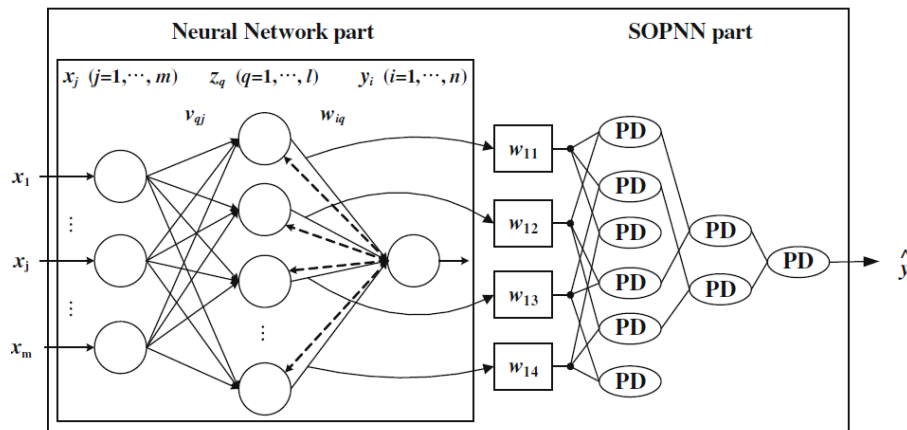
Neural Network part

SOPNN part

$x_j$ $(j=1,\cdots,m)$

$z_q$ $(q=1,\cdots,l)$

$y_i$ $(i=1,\cdots,n)$

$v_{qj}$

$w_{iq}$

$x_1$

⋮

$x_j$

⋮

$x_m$

⋮

$w_{11}$

$w_{12}$

$w_{13}$

$w_{14}$

PD

PD

PD

PD

PD

PD

PD

PD

PD

$\hat{y}$